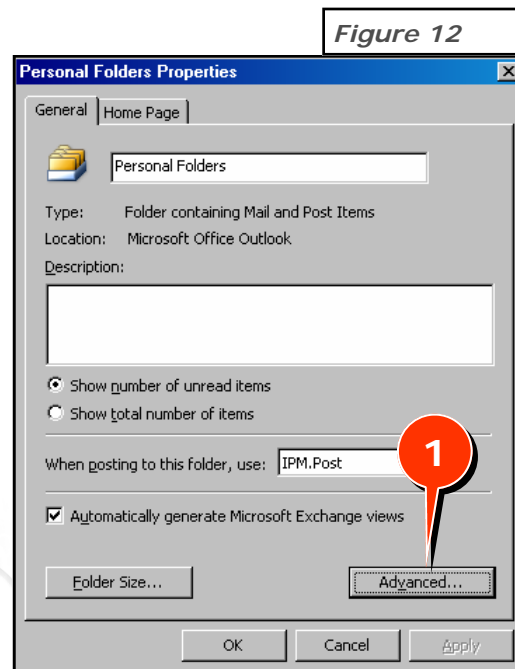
Figure 12

Personal Folders Properties

General | Home Page

Personal Folders

Type: Folder containing Mail and Post Items
Location: Microsoft Office Outlook
Description:

Show number of unread items
Show total number of items

When posting to this folder, use: IPM.Post

1

Automatically generate Microsoft Exchange views

Folder Size...
Advanced...

OK
Cancel
Apply